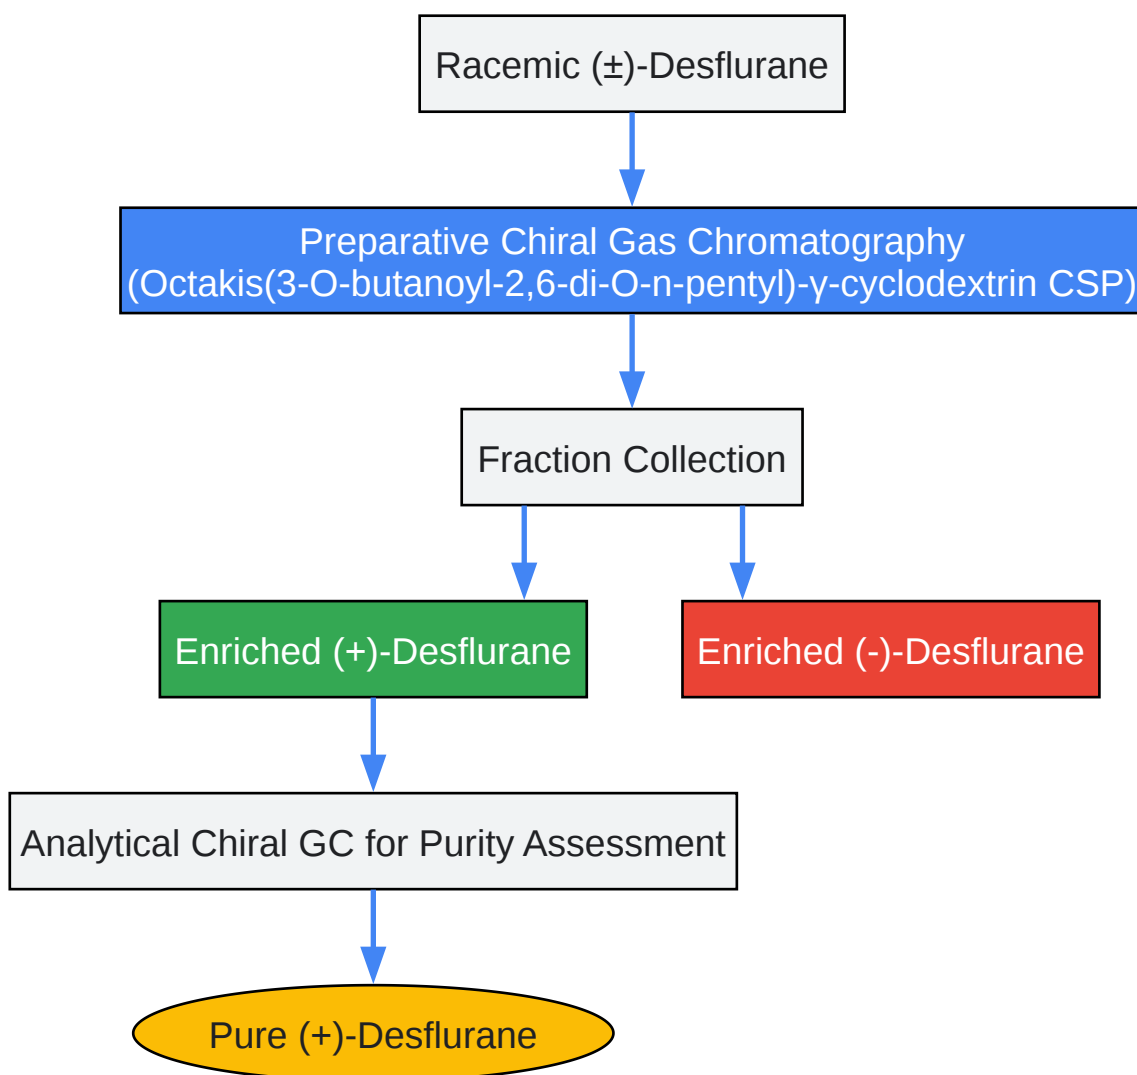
Racemic (±)-Desflurane

Preparative Chiral Gas Chromatography
(Octakis(3-O-butanoyl-2,6-di-O-n-pentyl)-γ-cyclodextrin CSP)

Fraction Collection

Enriched (+)-Desflurane

Enriched (-)-Desflurane

Analytical Chiral GC for Purity Assessment

Pure (+)-Desflurane